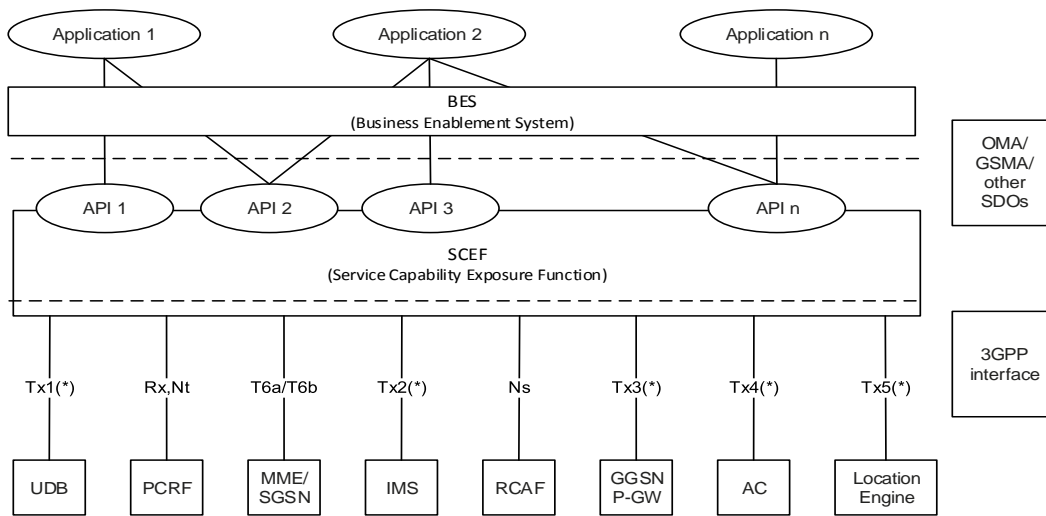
Application 1

Application 2

Application n

BES
(Business Enablement System)

OMA/
GSMA/
other
SDOs

API 1

API 2

API 3

API n

SCEF
(Service Capability Exposure Function)

3GPP
interface

Tx1(*)

Rx,Nt

T6a/T6b

Tx2(*)

Ns

Tx3(*)

Tx4(*)

Tx5(*)

UDB

PCRF

MME/
SGSN

IMS

RCAF

GGSN
P-GW

AC

Location
Engine